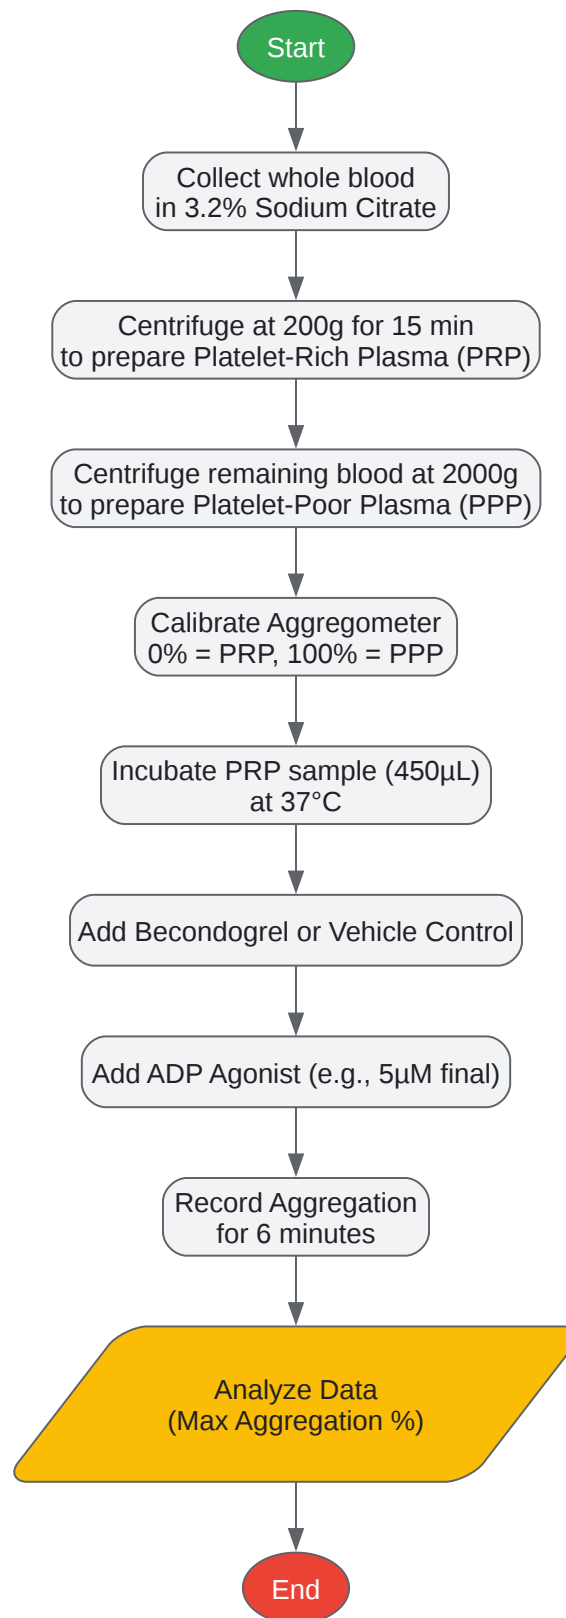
Start

Collect whole blood in 3.2% Sodium Citrate

Centrifuge at 200g for 15 min to prepare Platelet-Rich Plasma (PRP)

Centrifuge remaining blood at 2000g to prepare Platelet-Poor Plasma (PPP)

Calibrate Aggregometer 0% = PRP, 100% = PPP

Incubate PRP sample (450µL) at 37°C

Add Becondogrel or Vehicle Control

Add ADP Agonist (e.g., 5µM final)

Record Aggregation for 6 minutes

Analyze Data (Max Aggregation %)

End